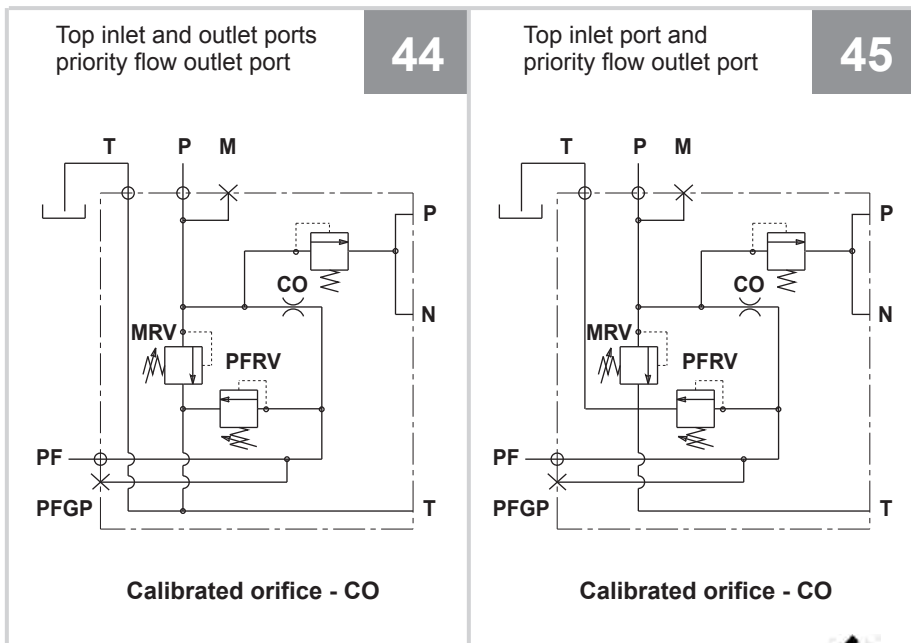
Top inlet and outlet ports priority flow outlet port

44

T P M

P

CO

N

MRV

PFRV

PF

PFGP

T

Calibrated orifice - CO

Top inlet port and priority flow outlet port

45

T P M

P

CO

N

MRV

PFRV

PF

PFGP

T

Calibrated orifice - CO